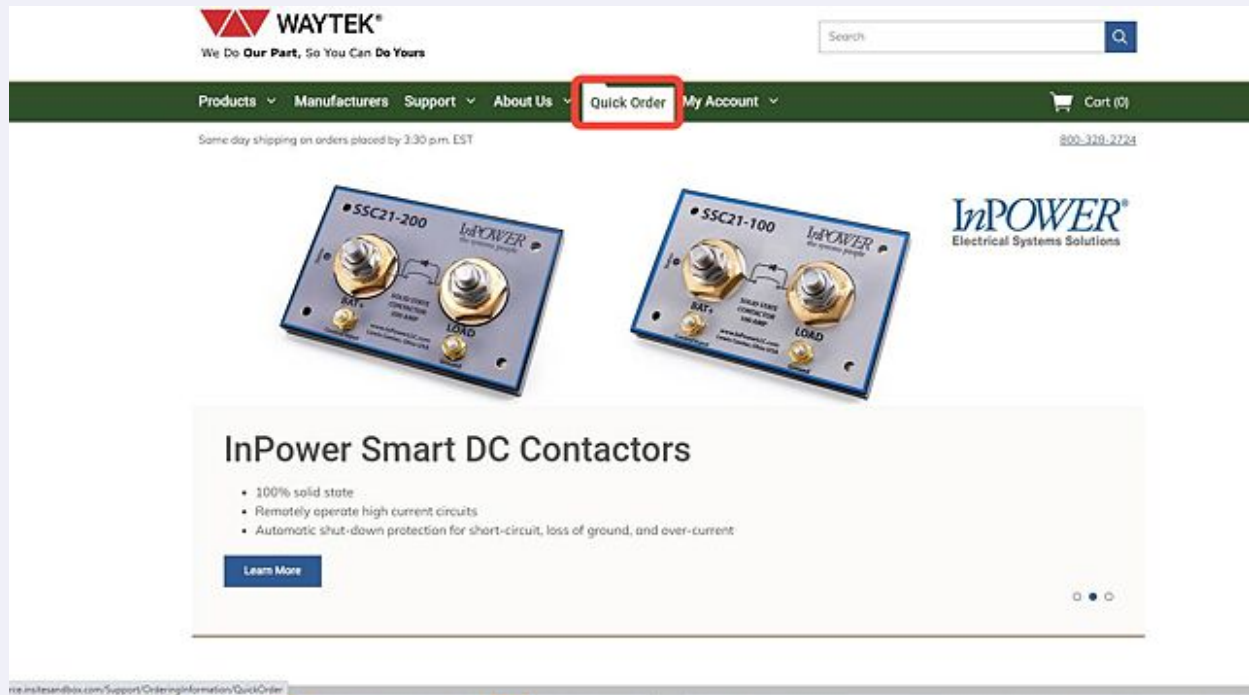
WAYTEK®
We Do Our Part, So You Can Do Yours

Search

Products ⌄ Manufacturers Support ⌄ About Us ⌄ Quick Order My Account ⌄ Cart (0)

Same day shipping on orders placed by 3:30 p.m. EST

800-328-2724

SSC21-200
InPOWER
BAT+
SOLID STATE CONTACTOR
LOAD

SSC21-100
InPOWER
BAT+
SOLID STATE CONTACTOR
LOAD

InPOWER®
Electrical Systems Solutions

InPower Smart DC Contactors

• 100% solid state
• Remotely operate high current circuits
• Automatic shut-down protection for short-circuit, loss of ground, and over-current

Learn More

rce.insitesandbox.com/Support/OrderingInformation/QuickOrder